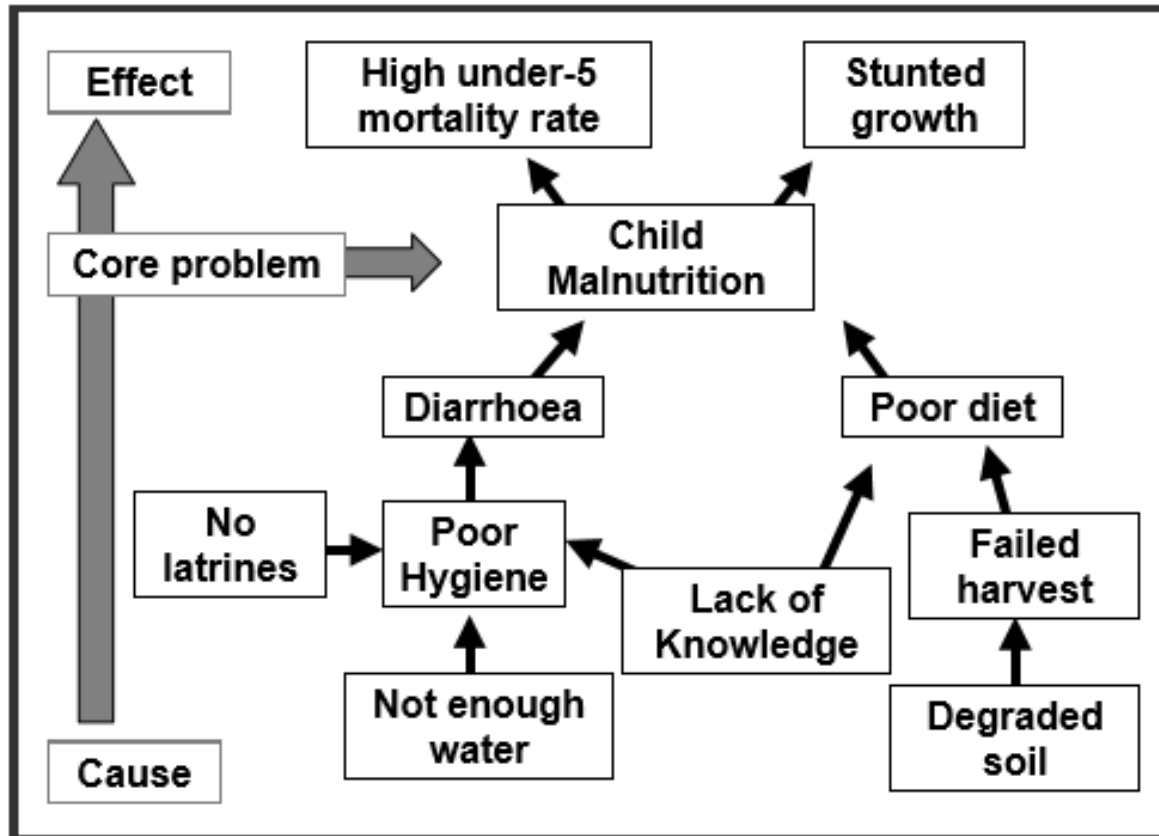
Effect

High under-5 mortality rate

Stunted growth

Core problem

Child Malnutrition

Diarrhoea

Poor diet

No latrines

Poor Hygiene

Failed harvest

Lack of Knowledge

Not enough water

Degraded soil

Cause